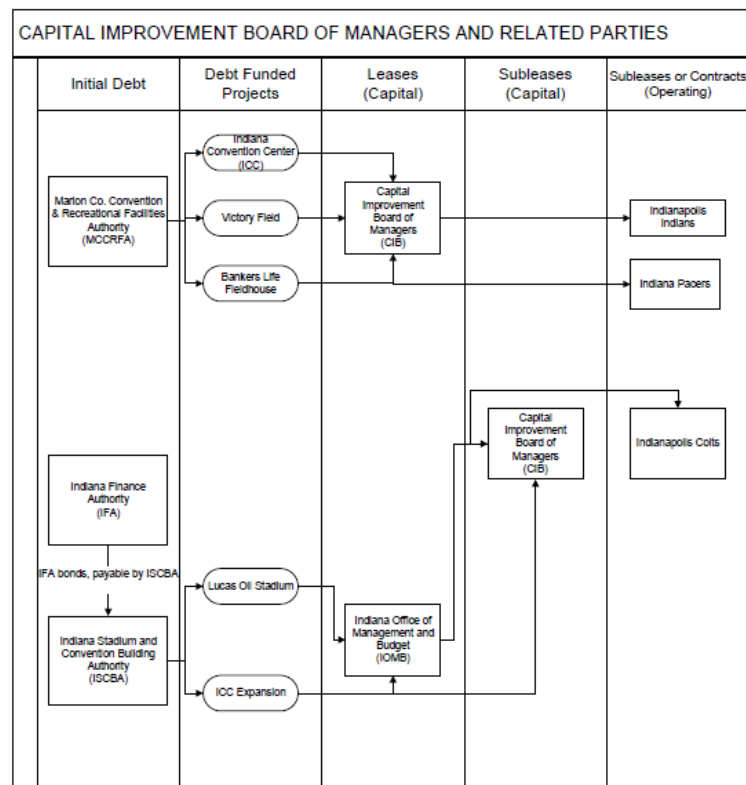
CAPITAL IMPROVEMENT BOARD OF MANAGERS AND RELATED PARTIES

| Initial Debt | Debt Funded Projects | Leases (Capital) | Subleases (Capital) | Subleases or Contracts (Operating) |
|---|---|---|---|---|

Indiana Convention Center (ICC)

Marion Co. Convention & Recreational Facilities Authority (MCCRFA)

Victory Field

Capital Improvement Board of Managers (CIB)

Indianapolis Indians

Bankers Life Fieldhouse

Indiana Pacers

Capital Improvement Board of Managers (CIB)

Indianapolis Colts

Indiana Finance Authority (IFA)

IFA bonds, payable by ISCBA

Lucas Oil Stadium

Indiana Stadium and Convention Building Authority (ISCBA)

Indiana Office of Management and Budget (IOMB)

ICC Expansion